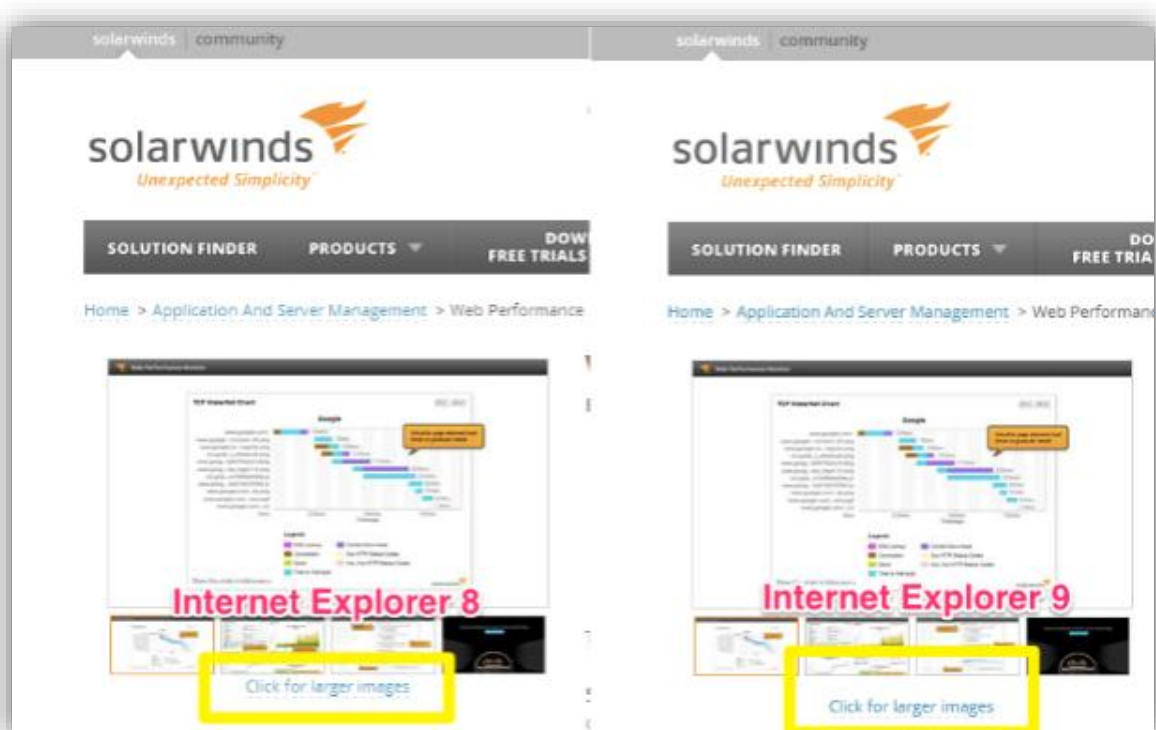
solarwinds | community

solarwinds
Unexpected Simplicity

SOLUTION FINDER
PRODUCTS
DOW
FREE TRIALS

Home > Application And Server Management > Web Performance

TCP Waterfall Chart
Google

Internet Explorer 8

Click for larger images

solarwinds | community

solarwinds
Unexpected Simplicity

SOLUTION FINDER
PRODUCTS
DO
FREE TRIA

Home > Application And Server Management > Web Performanc

TCP Waterfall Chart
Google

Internet Explorer 9

Click for larger images